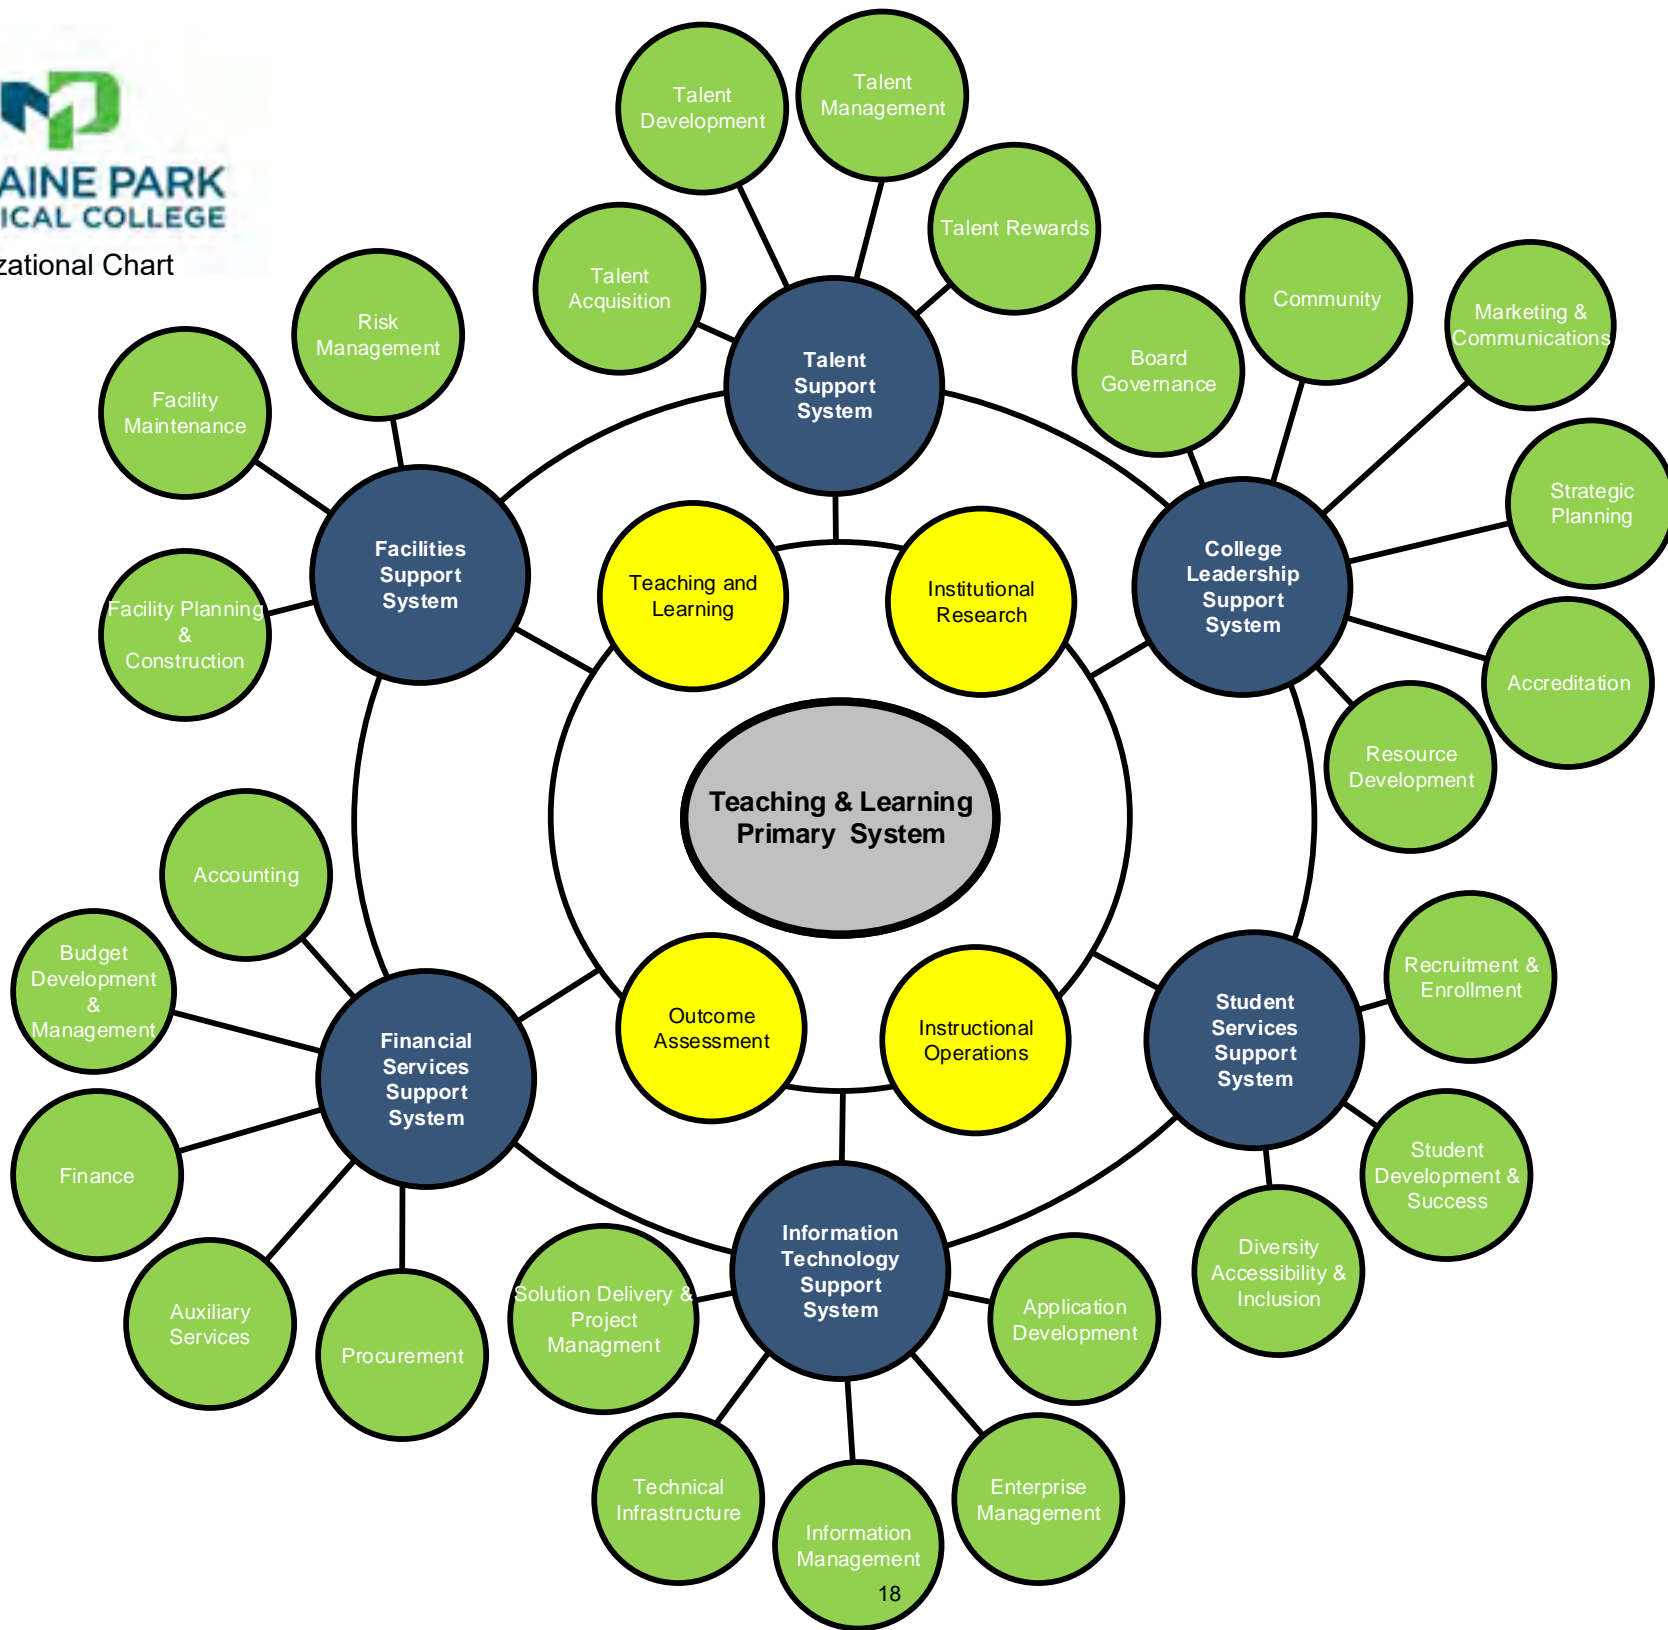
AINE PARK
ICAL COLLEGE
zational Chart

Talent Development

Talent Management

Talent Rewards

Talent Acquisition

Talent Support System

Risk Management

Facility Maintenance

Facilities Support System

Facility Planning & Construction

Board Governance

Community

Marketing & Communications

Strategic Planning

College Leadership Support System

Accreditation

Resource Development

Teaching and Learning

Institutional Research

Teaching & Learning Primary System

Accounting

Budget Development & Management

Financial Services Support System

Finance

Auxiliary Services

Procurement

Outcome Assessment

Instructional Operations

Student Services Support System

Recruitment & Enrollment

Student Development & Success

Diversity Accessibility & Inclusion

Information Technology Support System

Solution Delivery & Project Managment

Application Development

Technical Infrastructure

Information Management

Enterprise Management

18